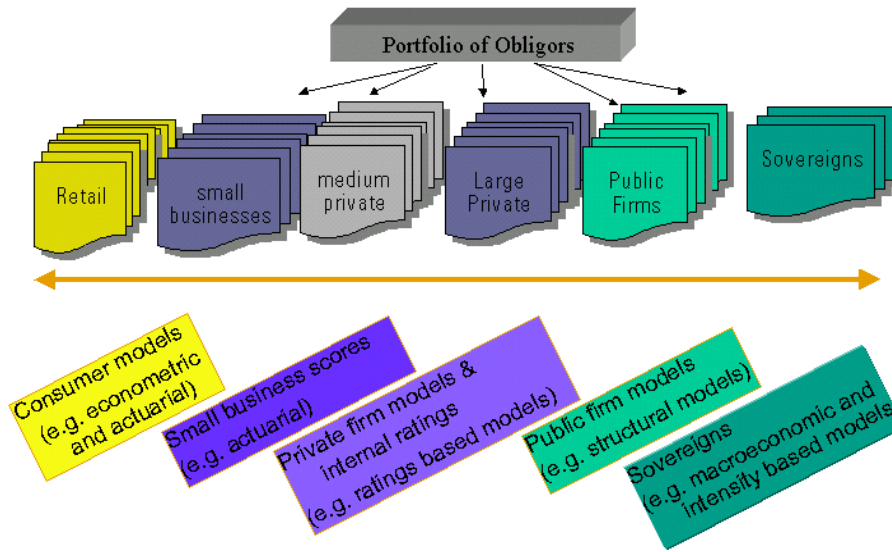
Portfolio of Obligors

Retail

small businesses

medium private

Large Private

Public Firms

Sovereigns

Consumer models (e.g. econometric and actuarial)

Small business scores (e.g. actuarial)

Private firm models & internal ratings (e.g. ratings based models)

Public firm models (e.g. structural models)

Sovereigns (e.g. macroeconomic and intensity based models)